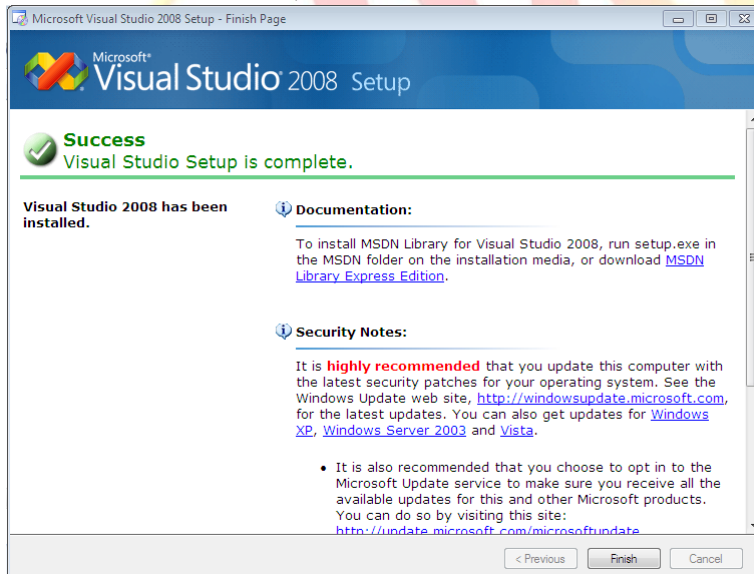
Microsoft Visual Studio 2008 Setup - Finish Page

Microsoft® Visual Studio® 2008 Setup

Success
Visual Studio Setup is complete.

Visual Studio 2008 has been installed.

Documentation:

To install MSDN Library for Visual Studio 2008, run setup.exe in the MSDN folder on the installation media, or download MSDN Library Express Edition.

Security Notes:

It is highly recommended that you update this computer with the latest security patches for your operating system. See the Windows Update web site, http://windowsupdate.microsoft.com, for the latest updates. You can also get updates for Windows XP, Windows Server 2003 and Vista.

- It is also recommended that you choose to opt in to the Microsoft Update service to make sure you receive all the available updates for this and other Microsoft products. You can do so by visiting this site: http://update.microsoft.com/microsoftupdate

< Previous   Finish   Cancel